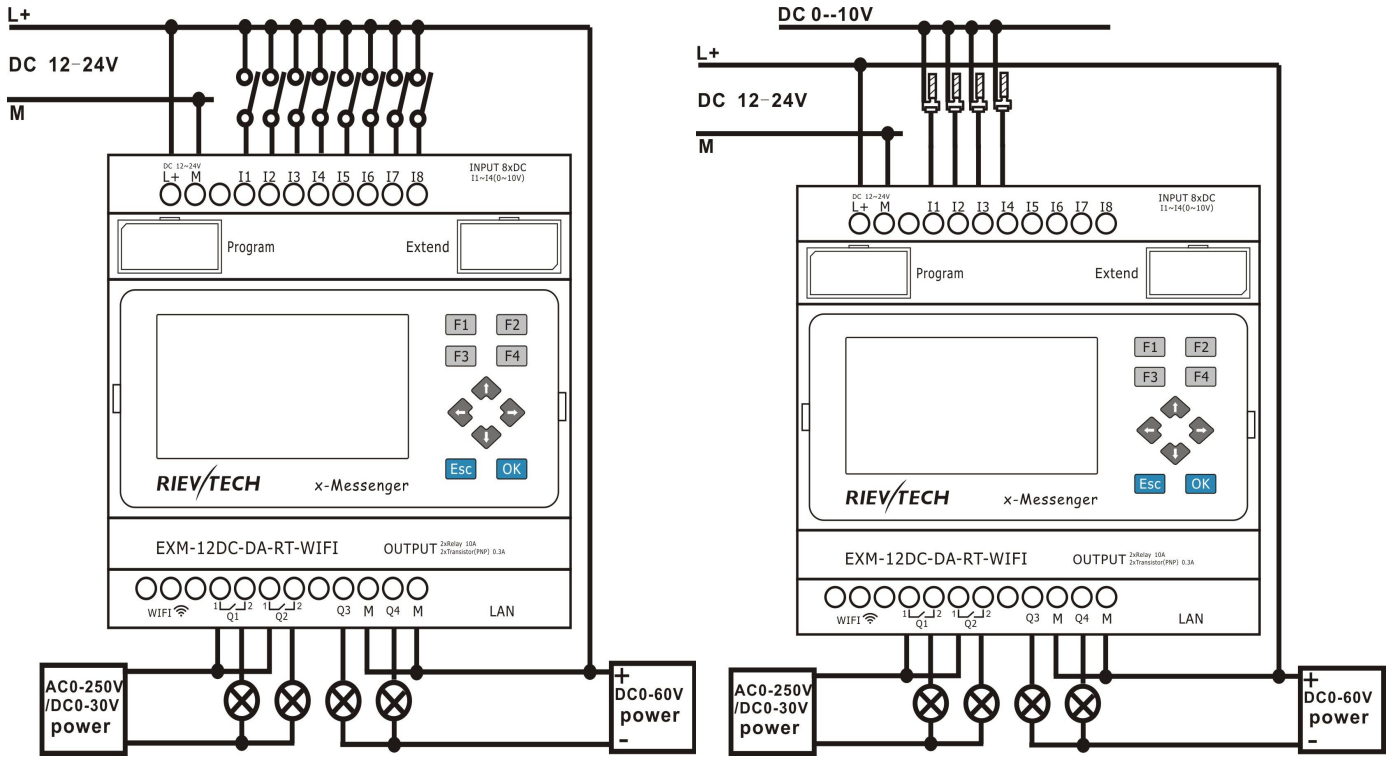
L+

DC 12-24V

M

DC 12~24V
L+ M I1 I2 I3 I4 I5 I6 I7 I8

INPUT 8xDC
I1~I4(0~10V)

Program

Extend

F1 F2
F3 F4

Esc OK

RIEV/TECH x-Messenger

EXM-12DC-DA-RT-WIFI OUTPUT 2xRelay 10A 2xTransistor(PNP) 0.3A

WIFI 1 2 Q1 1 2 Q2 Q3 M Q4 M LAN

AC0-250V /DC0-30V power

+ DC0-60V power -

DC 0--10V

L+

DC 12-24V

M

DC 12~24V
L+ M I1 I2 I3 I4 I5 I6 I7 I8

INPUT 8xDC
I1~I4(0~10V)

Program

Extend

F1 F2
F3 F4

Esc OK

RIEV/TECH x-Messenger

EXM-12DC-DA-RT-WIFI OUTPUT 2xRelay 10A 2xTransistor(PNP) 0.3A

WIFI 1 2 Q1 1 2 Q2 Q3 M Q4 M LAN

AC0-250V /DC0-30V power

+ DC0-60V power -